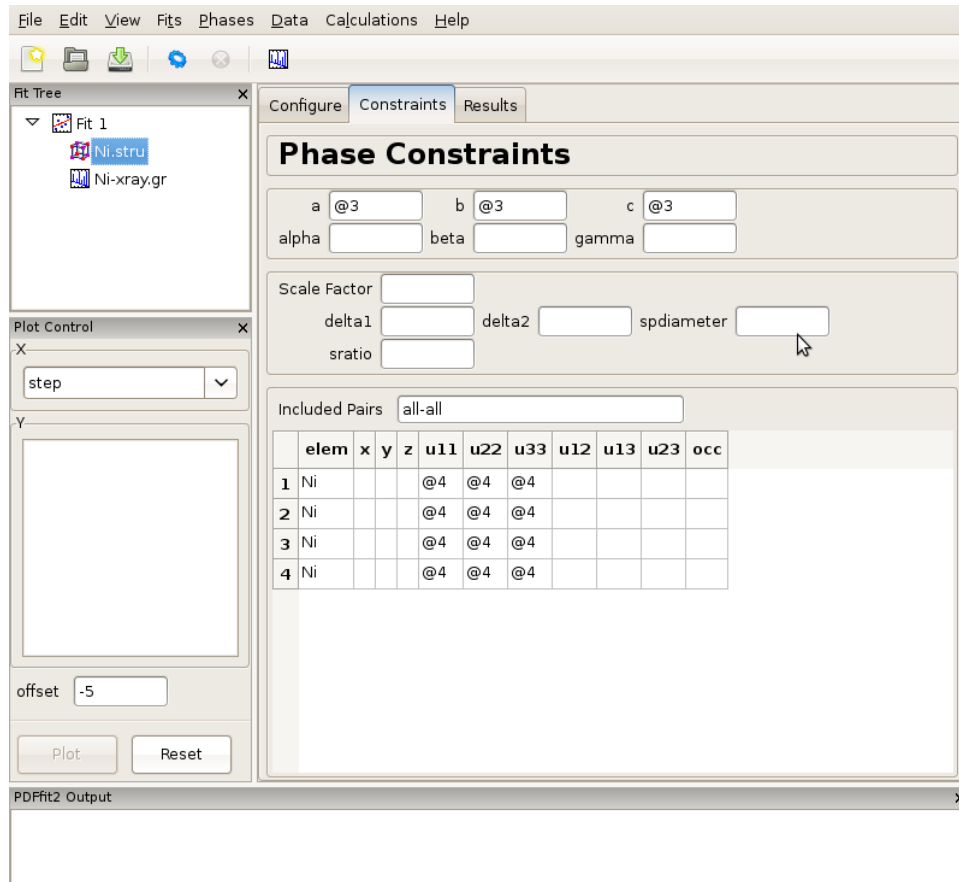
File Edit View Fits Phases Data Calculations Help

Fit Tree ×
Fit 1
Ni.stru
Ni-xray.gr

Plot Control ×
X
step
Y
offset -5
Plot Reset

Configure Constraints Results

Phase Constraints

a @3 b @3 c @3
alpha beta gamma

Scale Factor
delta1 delta2 spdiameter
sratio

Included Pairs all-all

| | elem | x | y | z | u11 | u22 | u33 | u12 | u13 | u23 | occ |
|---|---|---|---|---|---|---|---|---|---|---|---|
| 1 | Ni | | | | @4 | @4 | @4 | | | | |
| 2 | Ni | | | | @4 | @4 | @4 | | | | |
| 3 | Ni | | | | @4 | @4 | @4 | | | | |
| 4 | Ni | | | | @4 | @4 | @4 | | | | |

PDFfit2 Output